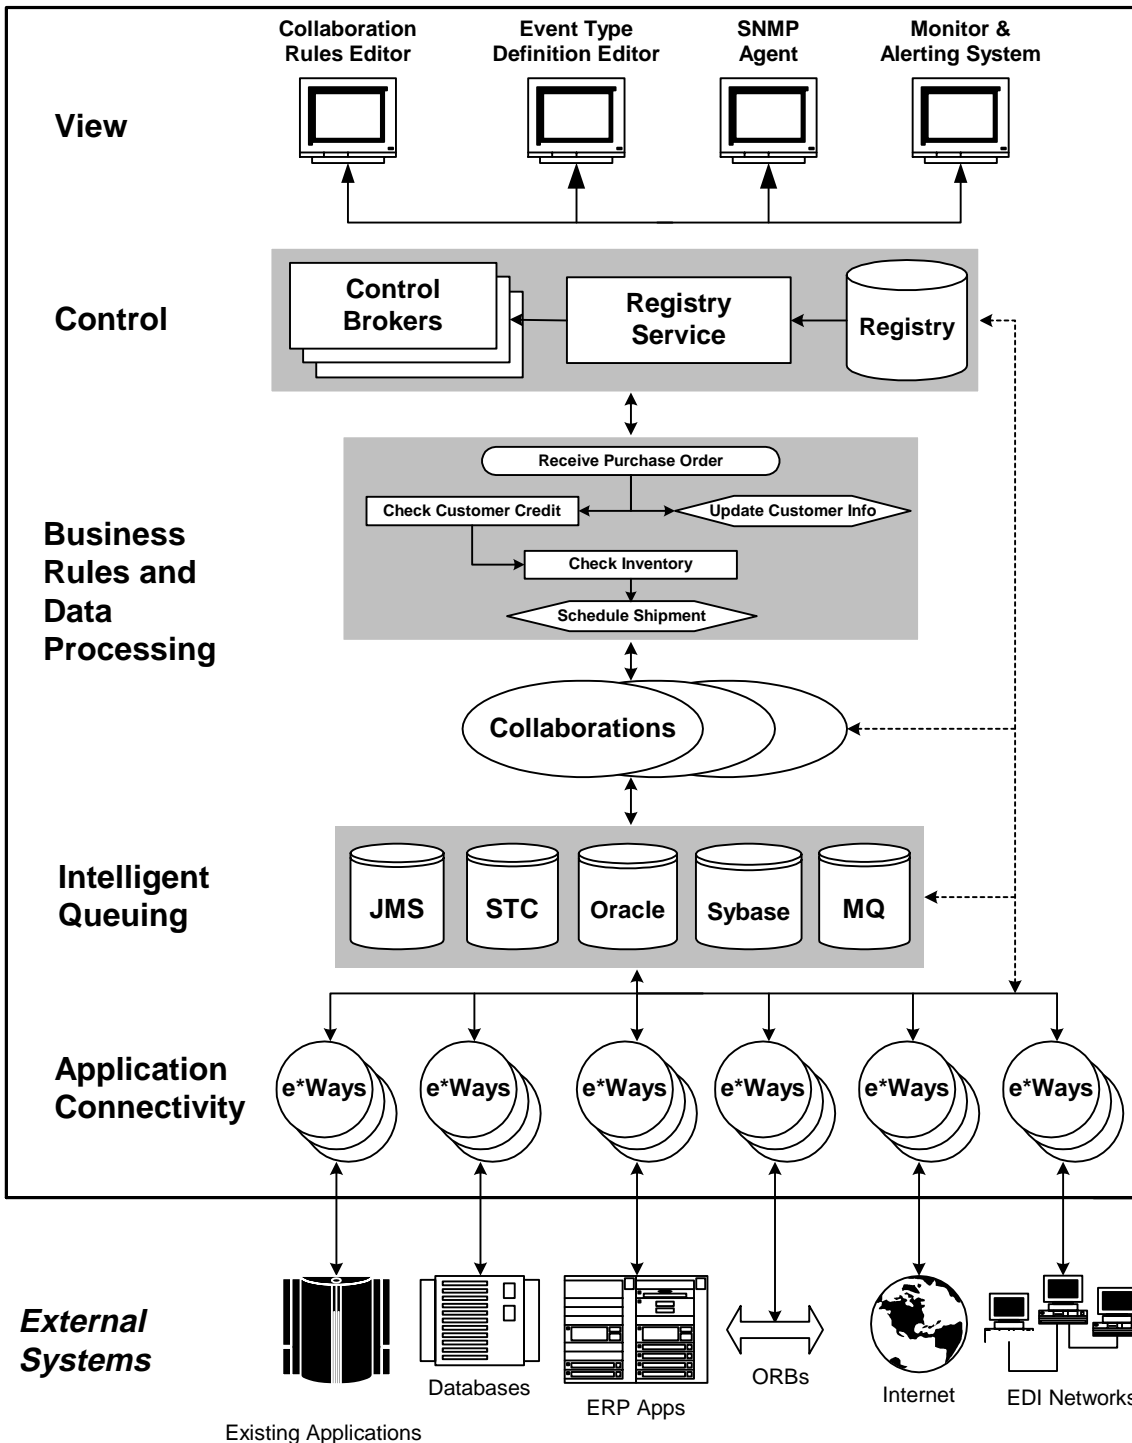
Collaboration Rules Editor

Event Type Definition Editor

SNMP Agent

Monitor & Alerting System

View

Control

Control Brokers

Registry Service

Registry

Receive Purchase Order

Check Customer Credit

Update Customer Info

Check Inventory

Schedule Shipment

Business Rules and Data Processing

Collaborations

Intelligent Queuing

JMS

STC

Oracle

Sybase

MQ

Application Connectivity

e*Ways

e*Ways

e*Ways

e*Ways

e*Ways

e*Ways

External Systems

Existing Applications

Databases

ERP Apps

ORBs

Internet

EDI Networks